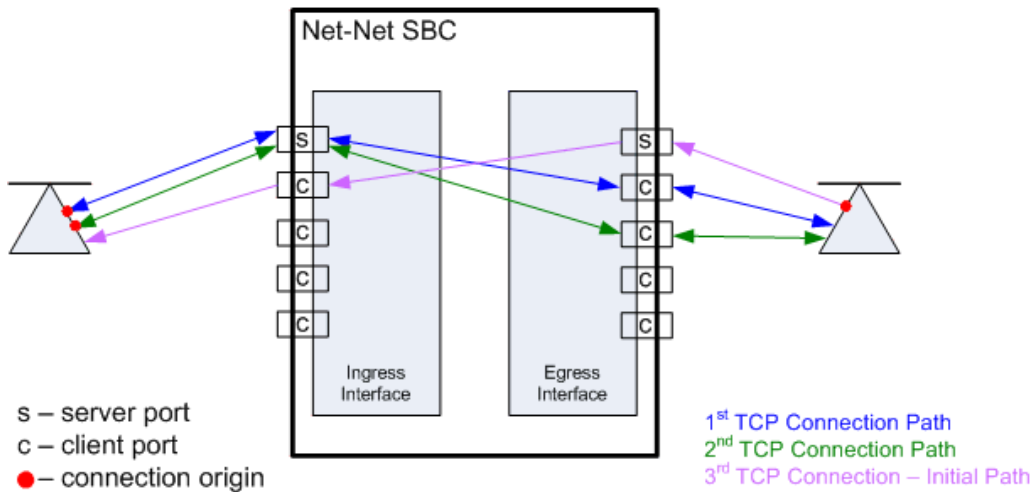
Net-Net SBC

S
C
C
C
C

S
C
C
C
C

Ingress Interface

Egress Interface

s – server port
c – client port
– connection origin

$1^{st}$ TCP Connection Path
$2^{nd}$ TCP Connection Path
$3^{rd}$ TCP Connection – Initial Path